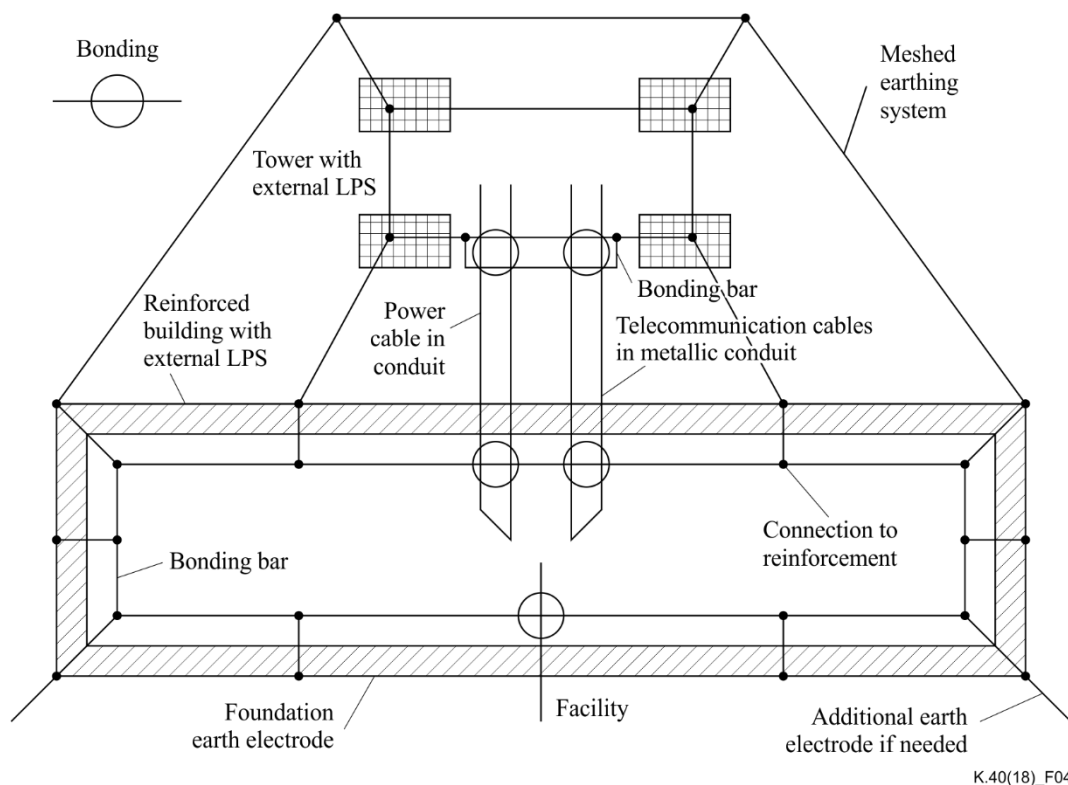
Bonding

Meshed earthing system

Tower with external LPS

Bonding bar

Reinforced building with external LPS

Power cable in conduit

Telecommunication cables in metallic conduit

Connection to reinforcement

Bonding bar

Foundation earth electrode

Facility

Additional earth electrode if needed

K.40(18)_F04